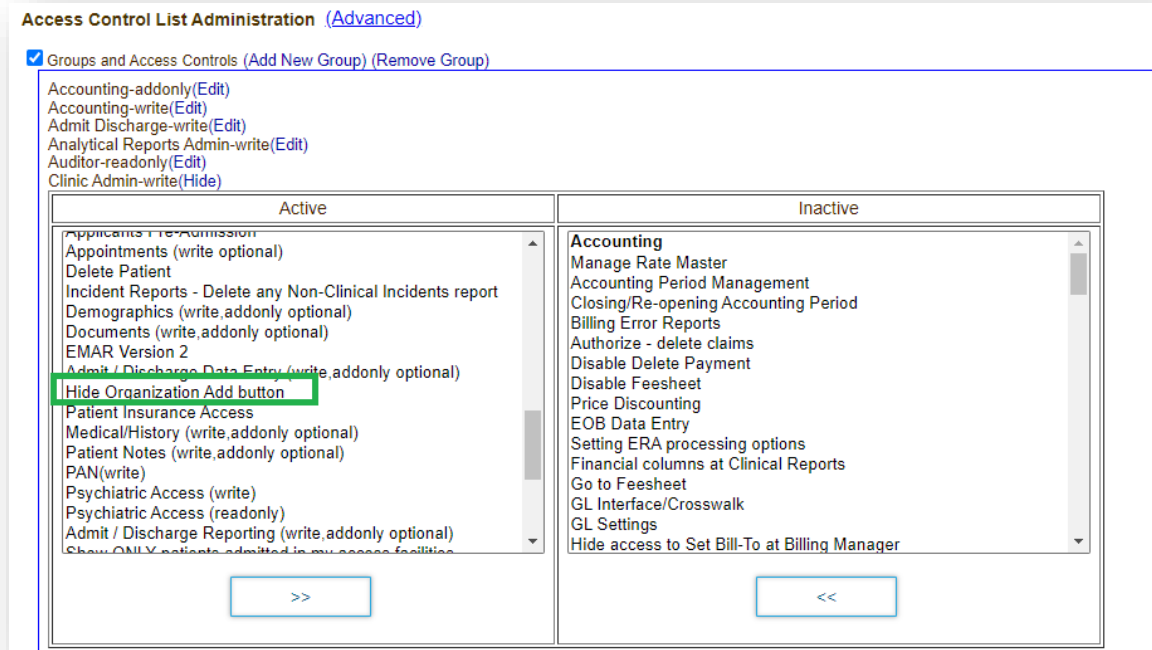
Access Control List Administration (Advanced)

Groups and Access Controls (Add New Group) (Remove Group)

Accounting-addonly(Edit)
Accounting-write(Edit)
Admit Discharge-write(Edit)
Analytical Reports Admin-write(Edit)
Auditor-readonly(Edit)
Clinic Admin-write(Hide)

| Active | Inactive |
|---|---|
| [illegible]<br>Appointments (write optional)<br>Delete Patient<br>Incident Reports - Delete any Non-Clinical Incidents report<br>Demographics (write,addonly optional)<br>Documents (write,addonly optional)<br>EMAR Version 2<br>Admit / Discharge Data Entry (write,addonly optional)<br>Hide Organization Add button<br>Patient Insurance Access<br>Medical/History (write,addonly optional)<br>Patient Notes (write,addonly optional)<br>PAN(write)<br>Psychiatric Access (write)<br>Psychiatric Access (readonly)<br>Admit / Discharge Reporting (write,addonly optional)<br>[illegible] | **Accounting**<br>Manage Rate Master<br>Accounting Period Management<br>Closing/Re-opening Accounting Period<br>Billing Error Reports<br>Authorize - delete claims<br>Disable Delete Payment<br>Disable Feesheet<br>Price Discounting<br>EOB Data Entry<br>Setting ERA processing options<br>Financial columns at Clinical Reports<br>Go to Feesheet<br>GL Interface/Crosswalk<br>GL Settings<br>Hide access to Set Bill-To at Billing Manager |
| >> | << |